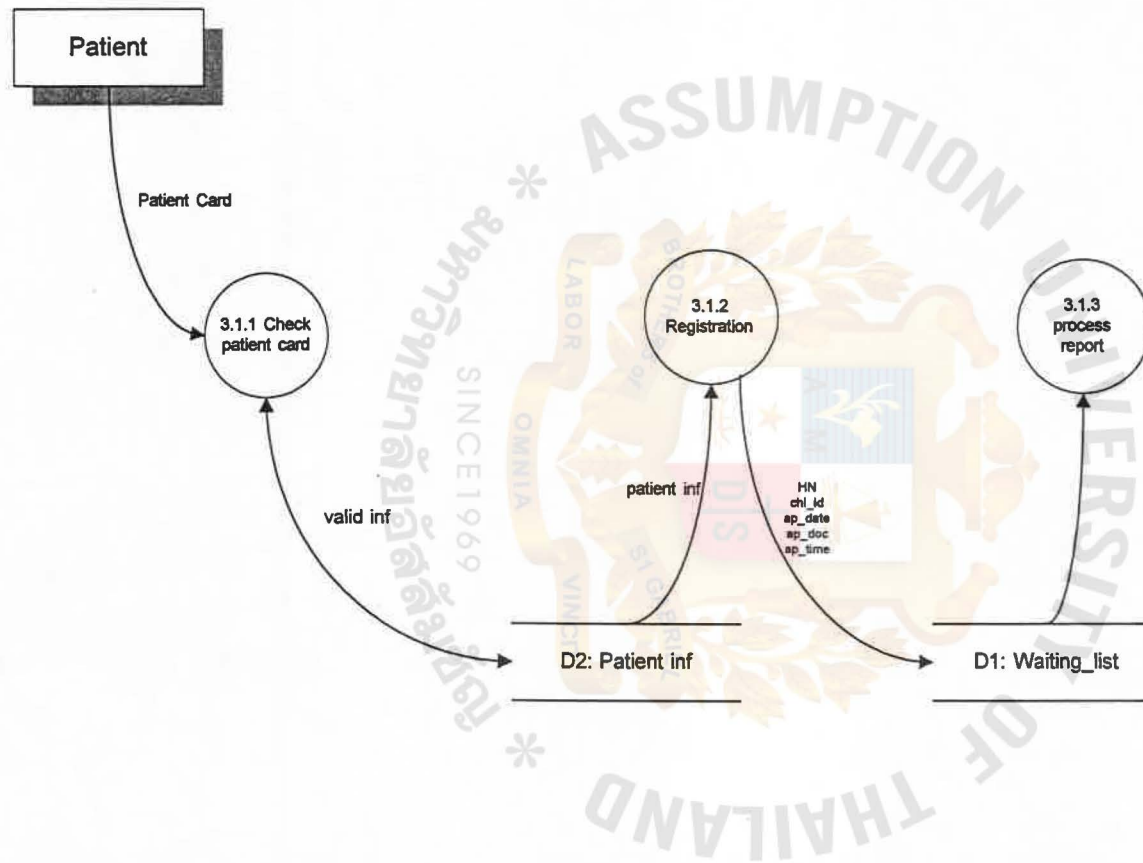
Patient

Patient Card

3.1.1 Check patient card

valid inf

3.1.2 Registration

patient inf

HN
chl_id
ap_date
ap_doc
ap_time

3.1.3 process report

D2: Patient inf

D1: Waiting_list

ASSUMPTION UNIVERSITY OF THAILAND

LABOR OMNIA VINCIT

SINCE1969

BROTHERS OF ST GABRIEL

DIS

มหาวิทยาลัยอัสสัมชัญ